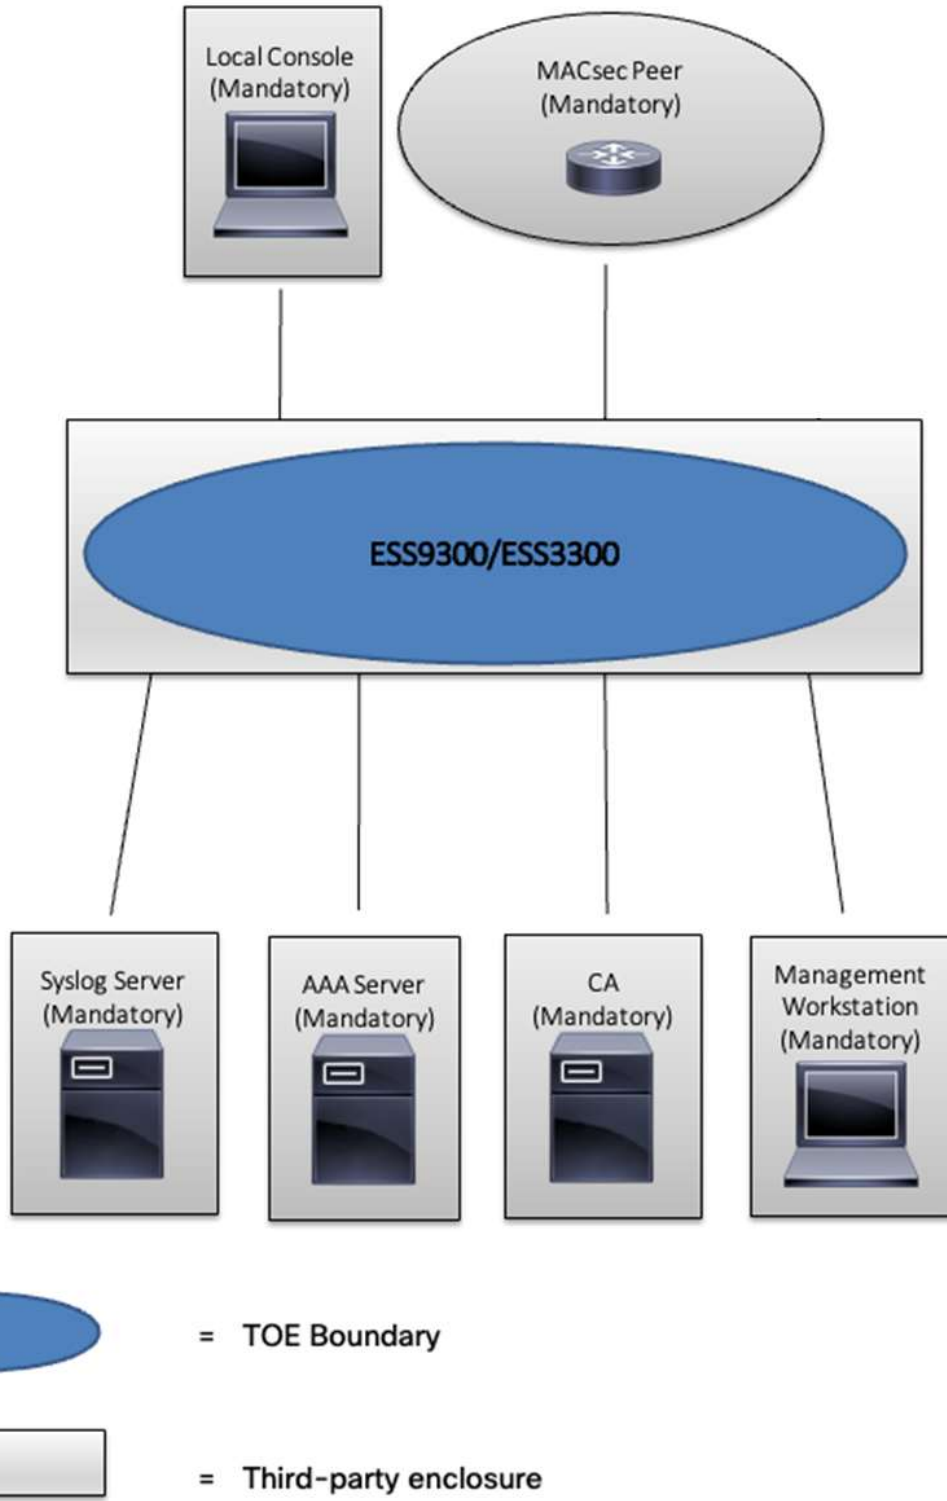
Local Console
(Mandatory)

MACsec Peer
(Mandatory)

ESS9300/ESS3300

Syslog Server
(Mandatory)

AAA Server
(Mandatory)

CA
(Mandatory)

Management
Workstation
(Mandatory)

= TOE Boundary

= Third-party enclosure